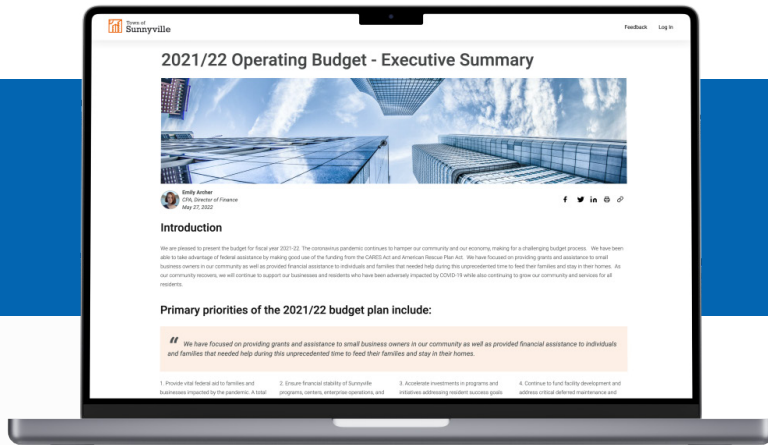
Town of Sunnyville

Feedback Log In

2021/22 Operating Budget - Executive Summary

Emily Archer
CFA, Director of Finance
May 27, 2022

Introduction

We are pleased to present the budget for fiscal year 2021-22. The coronavirus pandemic continues to hamper our community and our economy, making for a challenging budget process. We have been able to take advantage of federal assistance by making good use of the funding from the CARES Act and American Rescue Plan Act. We have focused on providing grants and assistance to small business owners in our community as well as provided financial assistance to individuals and families that needed help during this unprecedented time to feed their families and stay in their homes. As our community recovers, we will continue to support our businesses and residents who have been adversely impacted by COVID-19 while also continuing to grow our community and services for all residents.

Primary priorities of the 2021/22 budget plan include:

We have focused on providing grants and assistance to small business owners in our community as well as provided financial assistance to individuals and families that needed help during this unprecedented time to feed their families and stay in their homes.

1. Provide vital federal aid to families and businesses impacted by the pandemic. A total

2. Ensure financial stability of Sunnyville programs, centers, enterprise operations, and

3. Accelerate investments in programs and initiatives addressing resident success goals

4. Continue to fund facility development and address critical deferred maintenance and